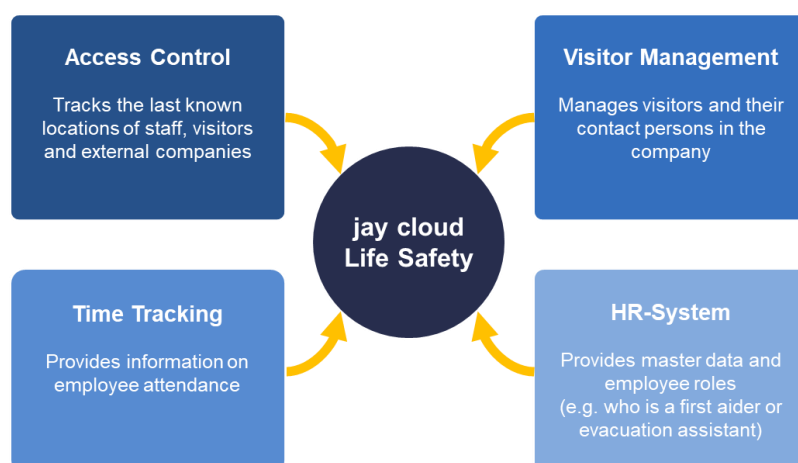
Access Control

Tracks the last known locations of staff, visitors and external companies

Visitor Management

Manages visitors and their contact persons in the company

jay cloud Life Safety

Time Tracking

Provides information on employee attendance

HR-System

Provides master data and employee roles (e.g. who is a first aider or evacuation assistant)